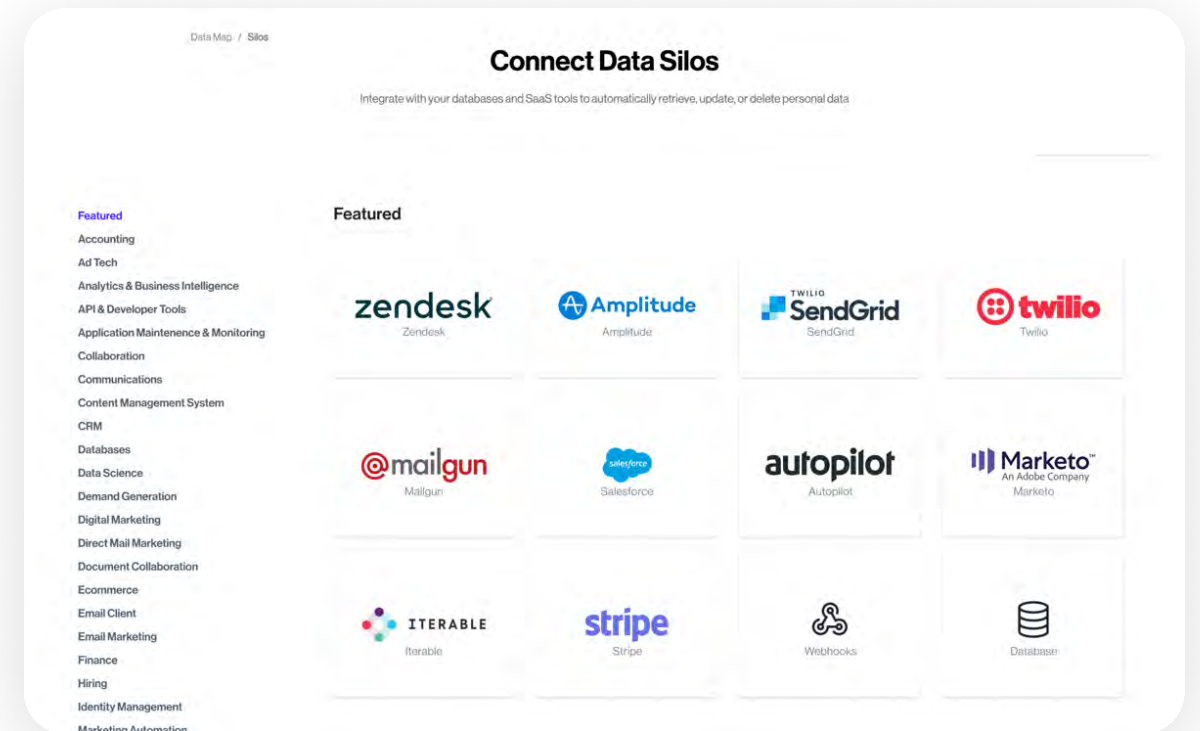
Data Map / Silos

Connect Data Silos

Integrate with your databases and SaaS tools to automatically retrieve, update, or delete personal data

Featured
Accounting
Ad Tech
Analytics & Business Intelligence
API & Developer Tools
Application Maintenence & Monitoring
Collaboration
Communications
Content Management System
CRM
Databases
Data Science
Demand Generation
Digital Marketing
Direct Mail Marketing
Document Collaboration
Ecommerce
Email Client
Email Marketing
Finance
Hiring
Identity Management
Marketing Automation

Featured

zendesk
Zendesk

Amplitude
Amplitude

TWILIO SendGrid
SendGrid

twilio
Twilio

mailgun
Mailgun

salesforce
Salesforce

autopilot
Autopilot

Marketo An Adobe Company
Marketo

ITERABLE
Iterable

stripe
Stripe

Webhooks

Database